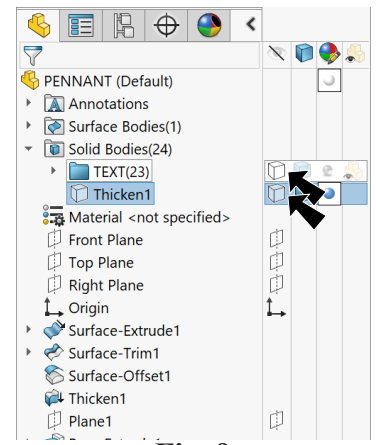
PENNANT (Default)
Annotations
Surface Bodies(1)
Solid Bodies(24)
TEXT(23)
Thicken1
Material <not specified>
Front Plane
Top Plane
Right Plane
Origin
Surface-Extrude1
Surface-Trim1
Surface-Offset1
Thicken1
Plane1
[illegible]